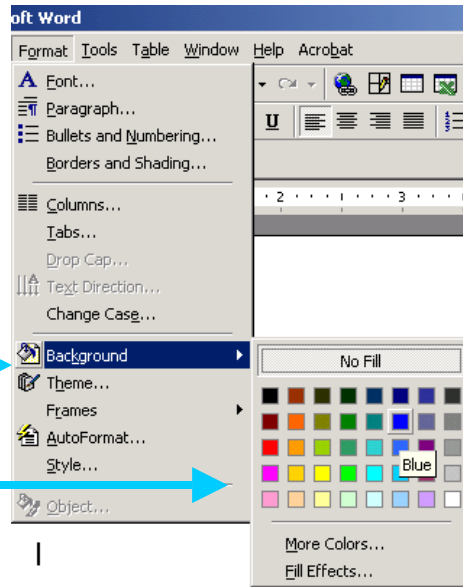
oft Word

Format Tools Table Window Help Acrobat

Font...
Paragraph...
Bullets and Numbering...
Borders and Shading...
Columns...
Tabs...
Drop Cap...
Text Direction...
Change Case...
Background
Theme...
Frames
AutoFormat...
Style...
Object...

U

2 3

No Fill
Blue
More Colors...
Fill Effects...